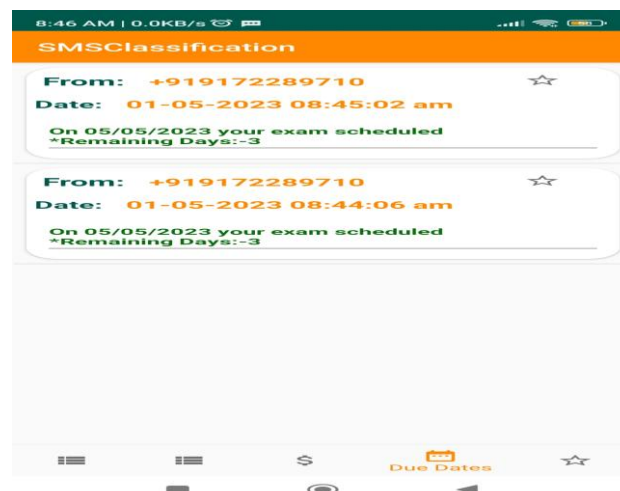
8:46 AM | 0.0KB/s

SMSClassification

From: +919172289710
Date: 01-05-2023 08:45:02 am
On 05/05/2023 your exam scheduled
*Remaining Days:-3

From: +919172289710
Date: 01-05-2023 08:44:06 am
On 05/05/2023 your exam scheduled
*Remaining Days:-3

$

Due Dates